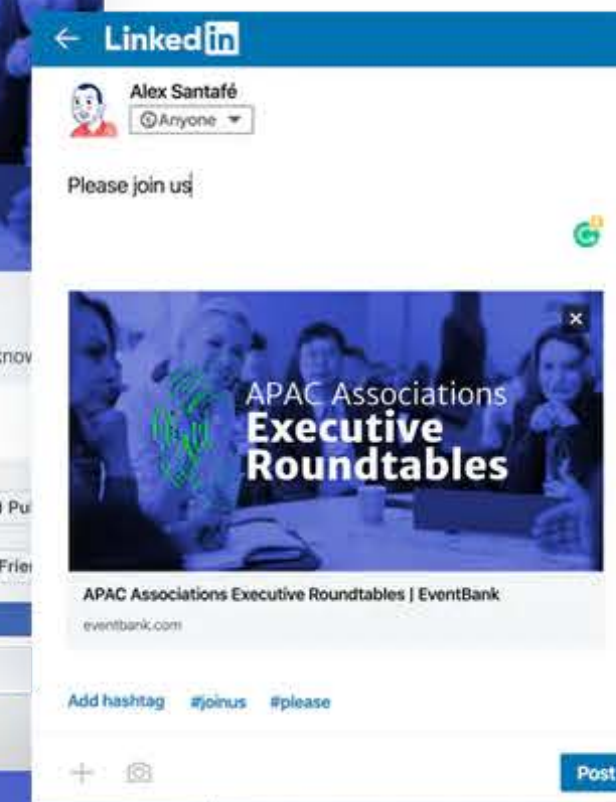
← Linkedin

Alex Santafé
Anyone

Please join us

APAC Associations
Executive
Roundtables

APAC Associations Executive Roundtables | EventBank
eventbank.com

Add hashtag #joinus #please

Post

knov
Pu
Frie